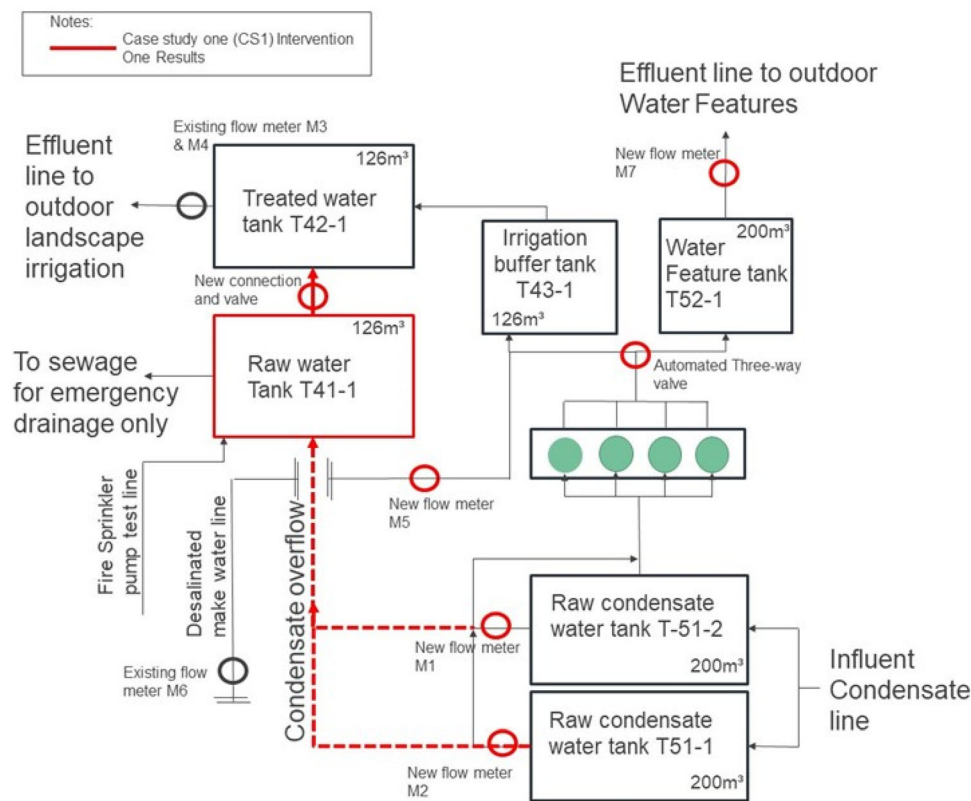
Notes:
Case study one (CS1) Intervention One Results

Effluent line to outdoor Water Features

Existing flow meter M3 & M4

$126m^3$

Treated water tank T42-1

Effluent line to outdoor landscape irrigation

New flow meter M7

Irrigation buffer tank T43-1

$126m^3$

$200m^3$

Water Feature tank T52-1

New connection and valve

$126m^3$

Raw water Tank T41-1

To sewage for emergency drainage only

Automated Three-way valve

Fire Sprinkler pump test line

Desalinated make water line

Condensate overflow

New flow meter M5

Raw condensate water tank T-51-2

$200m^3$

New flow meter M1

Existing flow meter M6

Influent Condensate line

Raw condensate water tank T51-1

$200m^3$

New flow meter M2